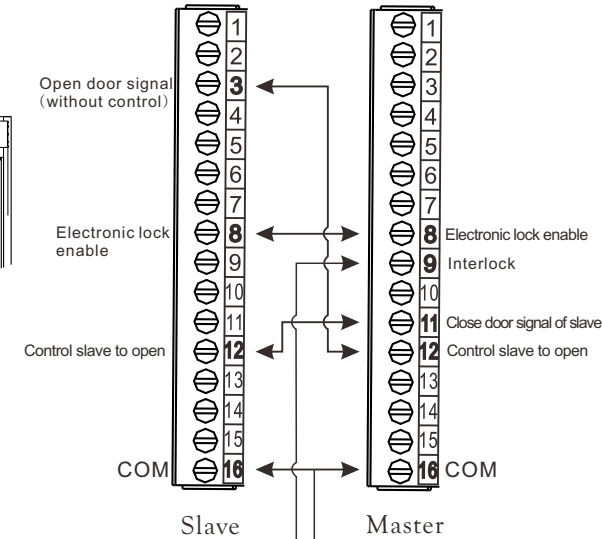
Open door signal
(without control)

Electronic lock enable

Control slave to open

COM

1
2
3
4
5
6
7
8
9
10
11
12
13
14
15
16

1
2
3
4
5
6
7
8
9
10
11
12
13
14
15
16

Electronic lock enable
Interlock
Close door signal of slave
Control slave to open
COM

Slave
Master